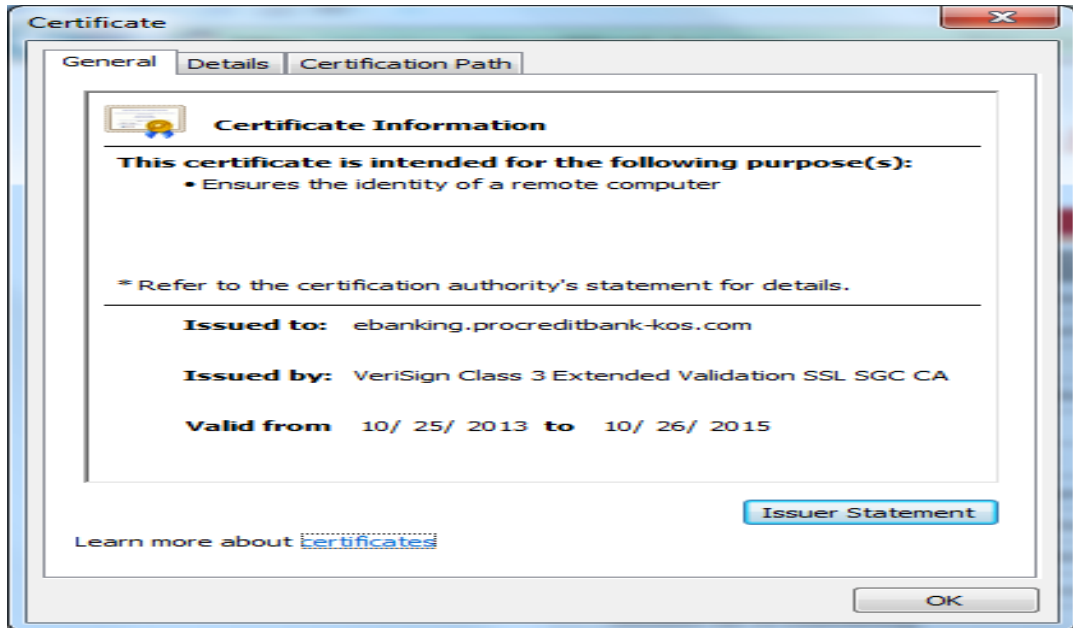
Certificate

General | Details | Certification Path

Certificate Information

This certificate is intended for the following purpose(s):
• Ensures the identity of a remote computer

* Refer to the certification authority's statement for details.

Issued to: ebanking.procreditbank-kos.com

Issued by: VeriSign Class 3 Extended Validation SSL SGC CA

Valid from 10/ 25/ 2013 to 10/ 26/ 2015

Issuer Statement

Learn more about certificates

OK